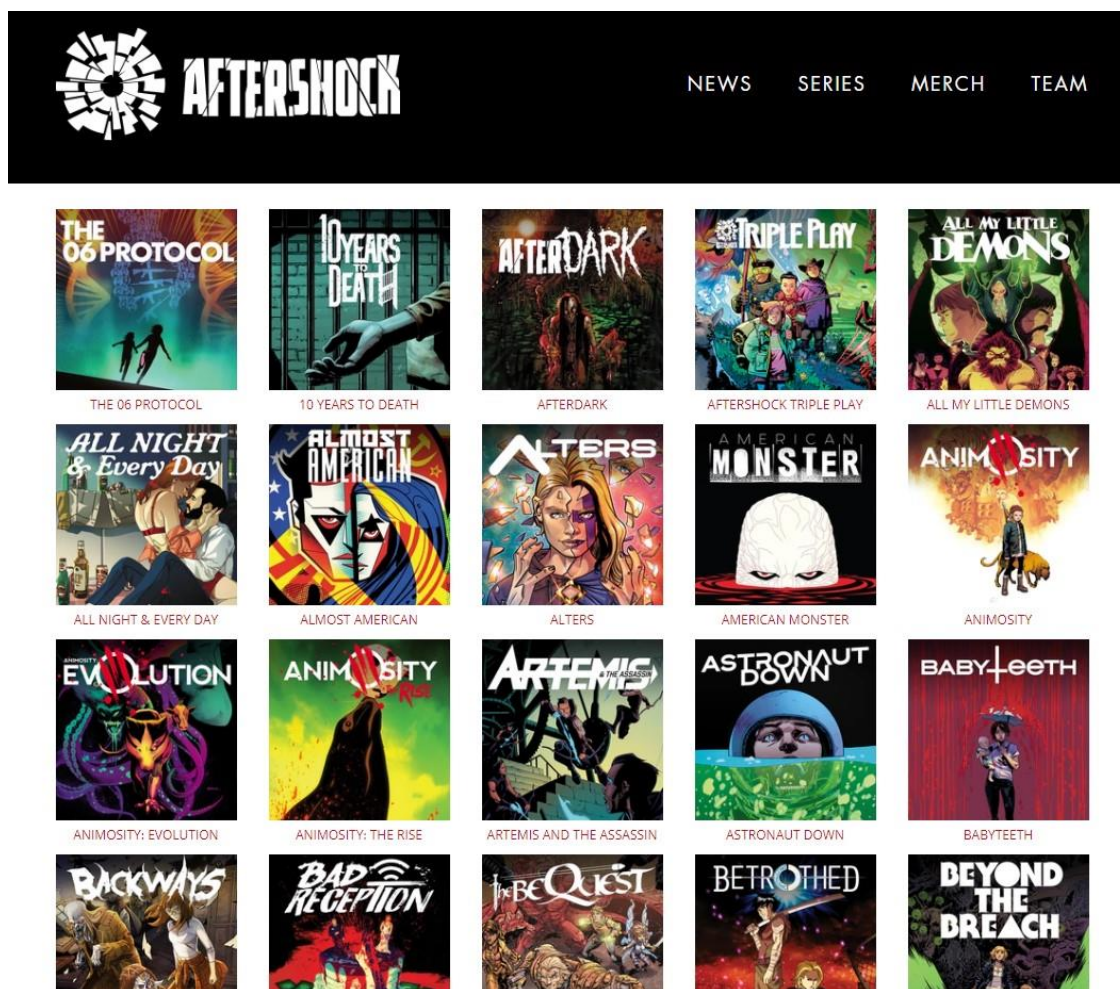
AFTERSHOCK

NEWS SERIES MERCH TEAM

THE 06 PROTOCOL

THE 06 PROTOCOL

10 YEARS TO DEATH

10 YEARS TO DEATH

AFTERDARK

AFTERDARK

TRIPLE PLAY

AFTERSHOCK TRIPLE PLAY

ALL MY LITTLE DEMONS

ALL MY LITTLE DEMONS

ALL NIGHT & Every Day

ALL NIGHT & EVERY DAY

ALMOST AMERICAN

ALMOST AMERICAN

ALTERS

ALTERS

AMERICAN MONSTER

AMERICAN MONSTER

ANIMOSITY

ANIMOSITY

ANIMOSITY EVOLUTION

ANIMOSITY: EVOLUTION

ANIMOSITY RISE

ANIMOSITY: THE RISE

ARTEMIS & THE ASSASSIN

ARTEMIS AND THE ASSASSIN

ASTRONAUT DOWN

ASTRONAUT DOWN

BABYTEETH

BABYTEETH

BACKWAYS

BAD RECEPTION

The BeQuest

BETROTHED

BEYOND THE BREACH